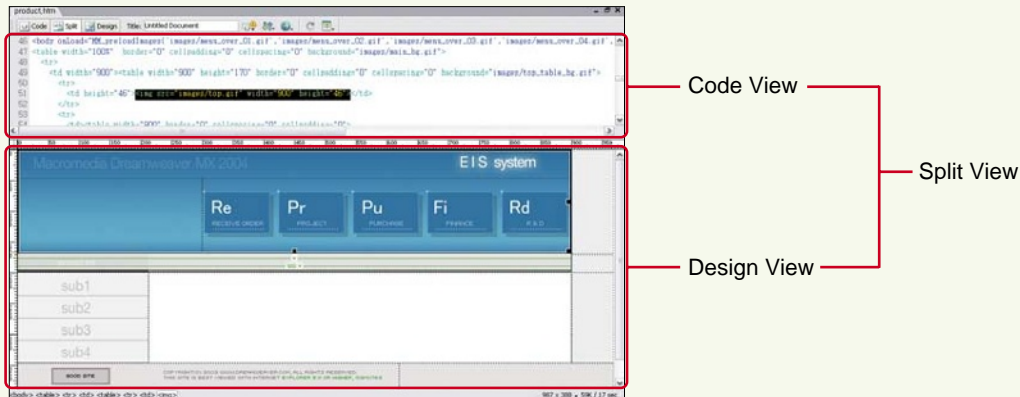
product.htm

Code Split Design Title: Untitled Document

46 <body onload="MM_preloadImages('images/menu_over_01.gif','images/menu_over_02.gif','images/menu_over_03.gif','images/menu_over_04.gif',
47 <table width="100%" border="0" cellpadding="0" cellspacing="0" background="images/main_bg.gif">
48 <tr>
49 <td width="900"><table width="900" height="170" border="0" cellpadding="0" cellspacing="0" background="images/top_table_bg.gif">
50 <tr>
51 <td height="46"><img src="images/top.gif" width="900" height="46"></td>
52 </tr>
53 <tr>
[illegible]

Macromedia Dreamweaver MX 2004

EIS system

Re
RECEIVE ORDER

Pr
PROJECT

Pu
PURCHASE

Fi
FINANCE

Rd
R & D

sub1
sub2
sub3
sub4

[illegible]

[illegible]

<body> <table> <tr> <td> <table> <tr> <td> <img>

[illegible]

Code View

Split View

Design View